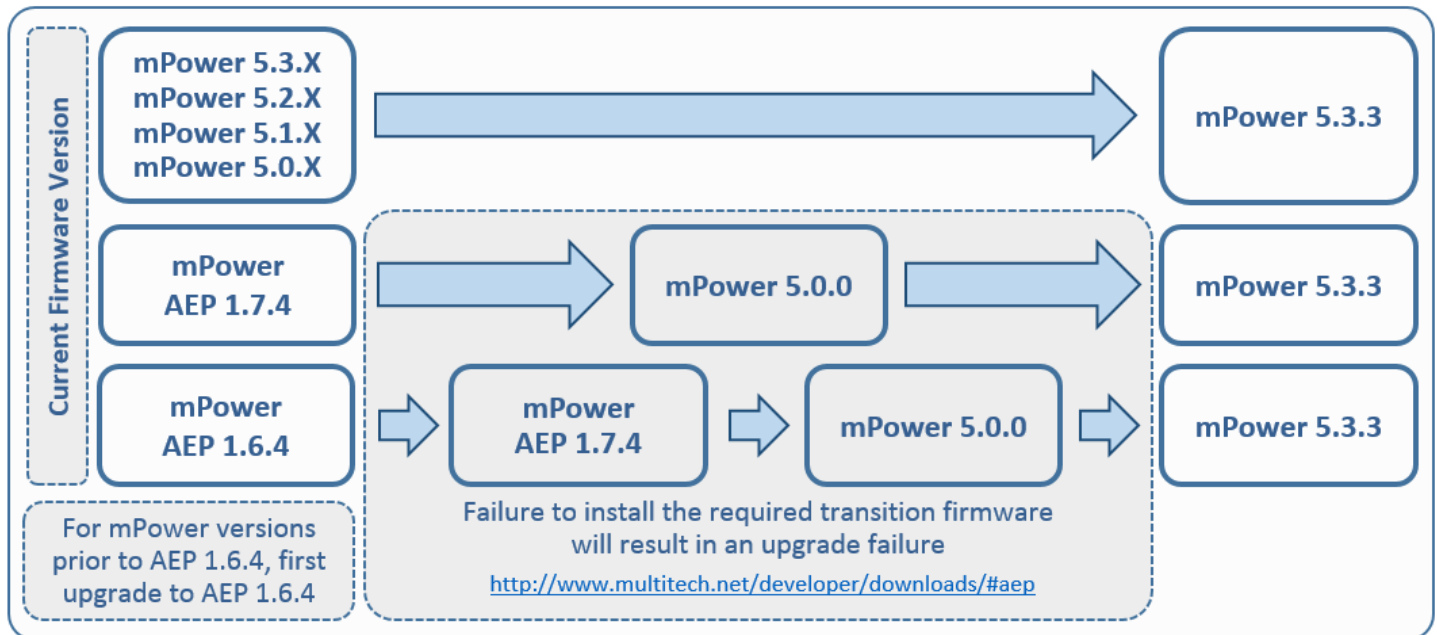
Current Firmware Version

mPower 5.3.X
mPower 5.2.X
mPower 5.1.X
mPower 5.0.X

mPower 5.3.3

mPower AEP 1.7.4

mPower 5.0.0

mPower 5.3.3

mPower AEP 1.6.4

mPower AEP 1.7.4

mPower 5.0.0

mPower 5.3.3

For mPower versions prior to AEP 1.6.4, first upgrade to AEP 1.6.4

Failure to install the required transition firmware will result in an upgrade failure

http://www.multitech.net/developer/downloads/#aep